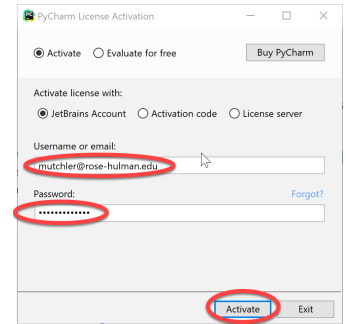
PyCharm License Activation

Activate Evaluate for free Buy PyCharm

Activate license with:

JetBrains Account Activation code License server

Username or email:

mutchler@rose-hulman.edu

Password: Forgot?

•••••••••••••

Activate Exit